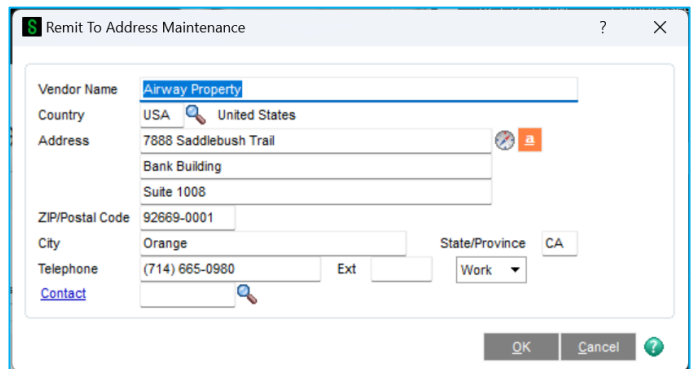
S Remit To Address Maintenance ? X

Vendor Name Airway Property
Country USA United States
Address 7888 Saddlebush Trail
Bank Building
Suite 1008
ZIP/Postal Code 92669-0001
City Orange
State/Province CA
Telephone (714) 665-0980
Ext
Work
Contact

OK Cancel